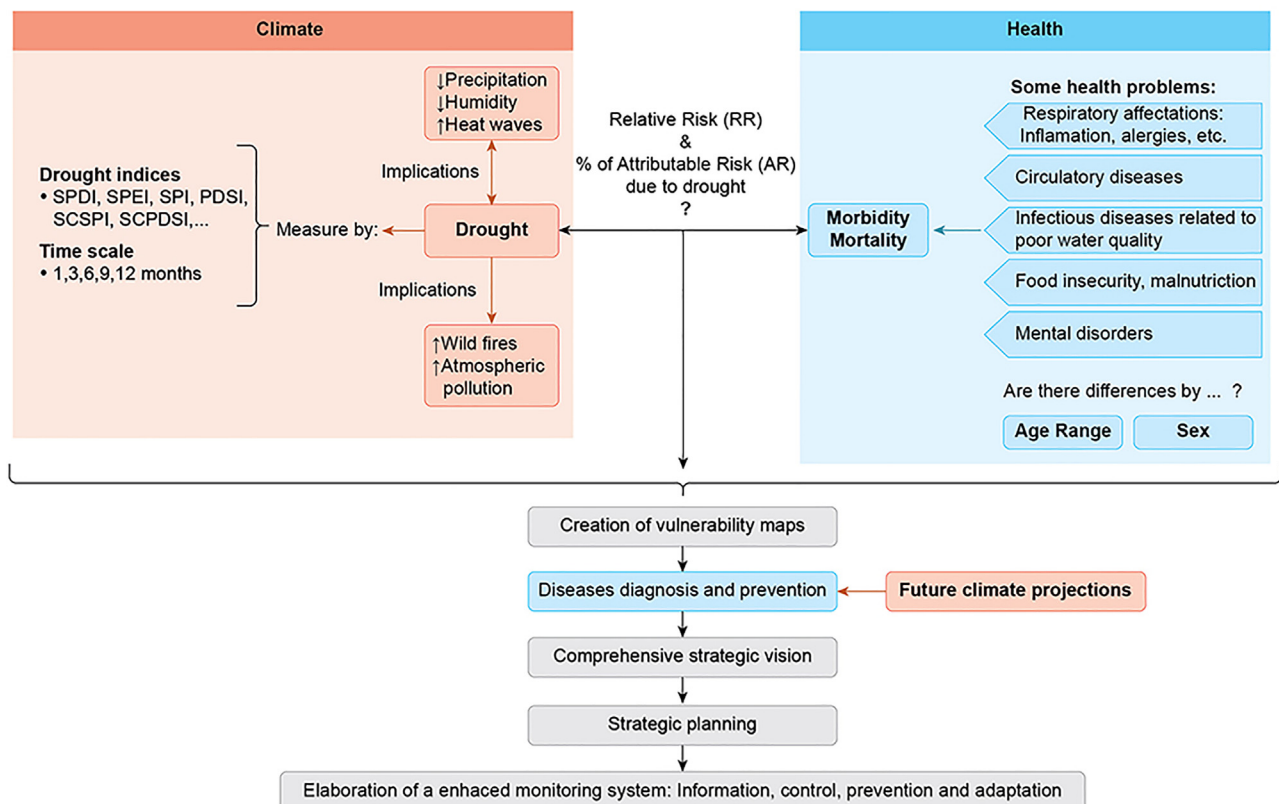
Climate

Health

↓Precipitation
↓Humidity
↑Heat waves

Relative Risk (RR)
&
% of Attributable Risk (AR)
due to drought
?

Some health problems:

Respiratory affectations: Inflamation, alergies, etc.

Implications

Drought indices
• SPDI, SPEI, SPI, PDSI, SCSPI, SCPDSI,...

Time scale
• 1,3,6,9,12 months

Measure by:

Drought

Implications

↑Wild fires
↑Atmospheric pollution

Circulatory diseases

Morbidity
Mortality

Infectious diseases related to poor water quality

Food insecurity, malnutriction

Mental disorders

Are there differences by ... ?

Age Range

Sex

Creation of vulnerability maps

Diseases diagnosis and prevention

Future climate projections

Comprehensive strategic vision

Strategic planning

Elaboration of a enhaced monitoring system: Information, control, prevention and adaptation